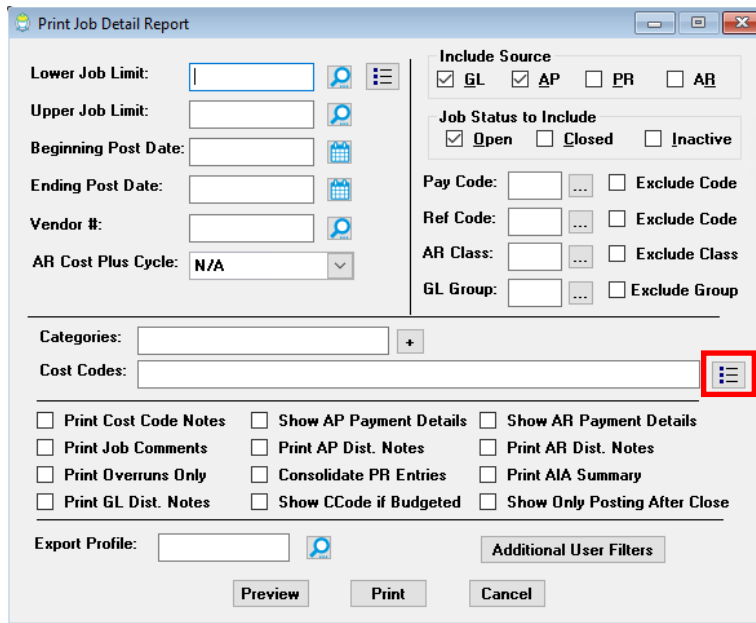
Print Job Detail Report

Lower Job Limit:
Upper Job Limit:
Beginning Post Date:
Ending Post Date:
Vendor #:
AR Cost Plus Cycle: N/A

Include Source
GL AP PR AR

Job Status to Include
Open Closed Inactive

Pay Code: ... Exclude Code
Ref Code: ... Exclude Code
AR Class: ... Exclude Class
GL Group: ... Exclude Group

Categories: +
Cost Codes:

Print Cost Code Notes
Print Job Comments
Print Overruns Only
Print GL Dist. Notes
Show AP Payment Details
Print AP Dist. Notes
Consolidate PR Entries
Show CCode if Budgeted
Show AR Payment Details
Print AR Dist. Notes
Print AIA Summary
Show Only Posting After Close

Export Profile:
Additional User Filters

Preview Print Cancel